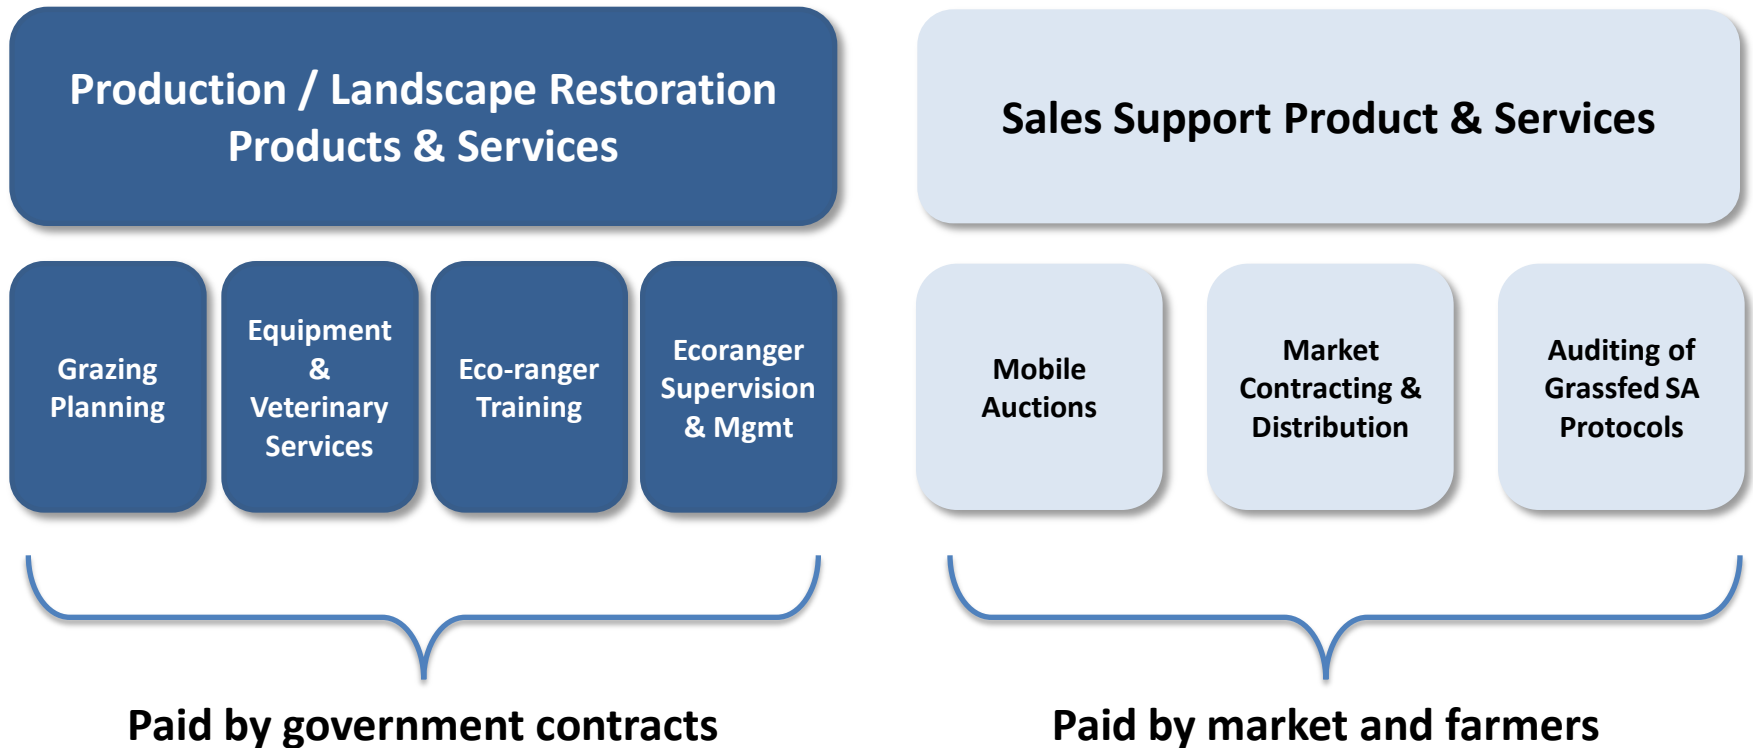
Production / Landscape Restoration Products & Services

Sales Support Product & Services

Grazing Planning

Equipment & Veterinary Services

Eco-ranger Training

Ecoranger Supervision & Mgmt

Mobile Auctions

Market Contracting & Distribution

Auditing of Grassfed SA Protocols

Paid by government contracts

Paid by market and farmers